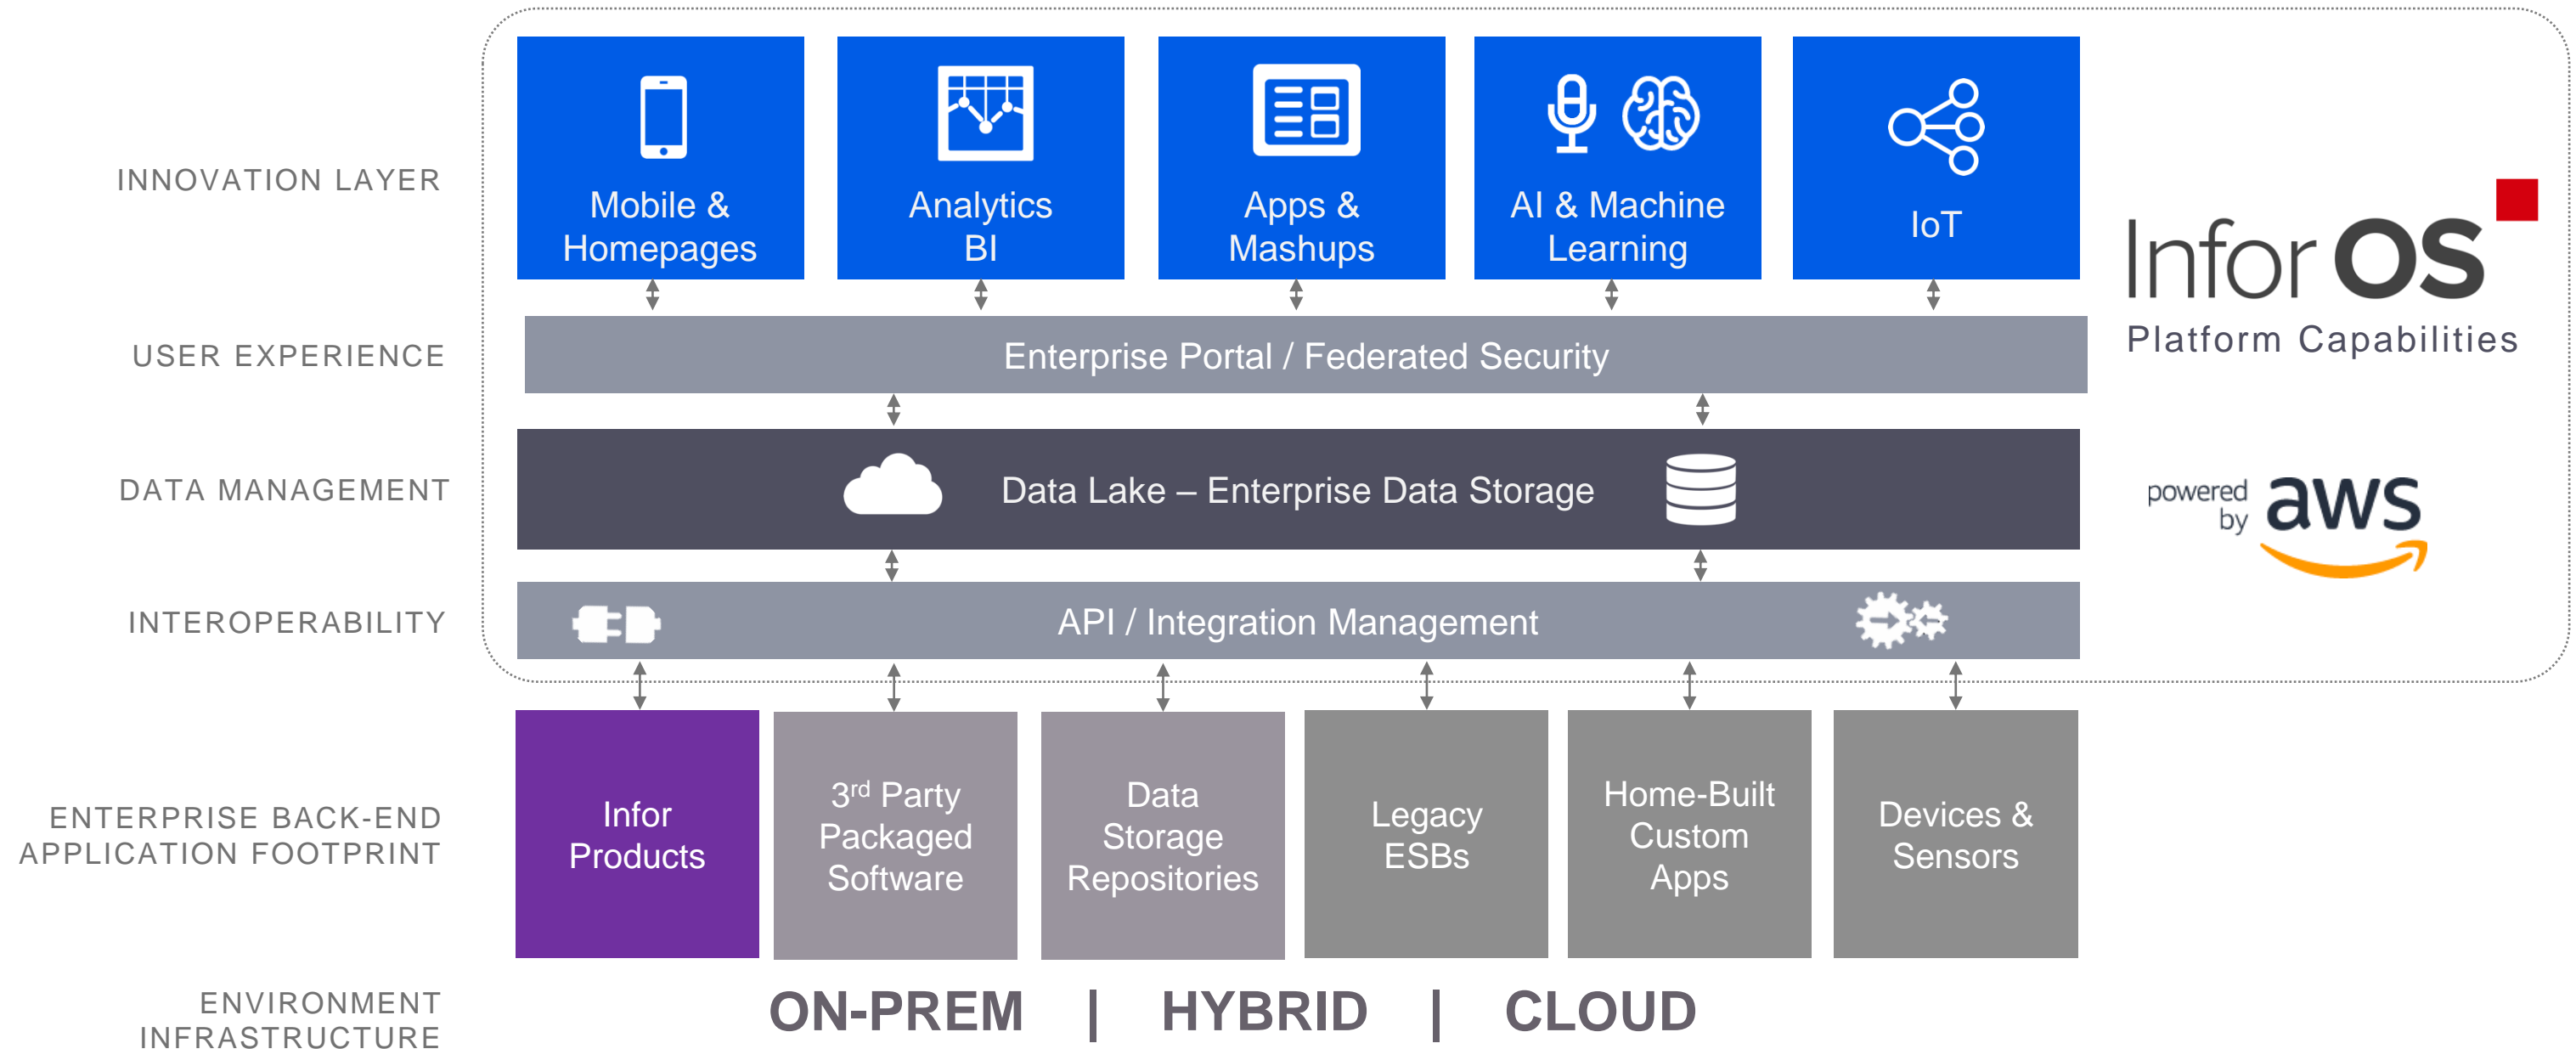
INNOVATION LAYER

Mobile & Homepages

Analytics BI

Apps & Mashups

AI & Machine Learning

IoT

Infor OS

Platform Capabilities

USER EXPERIENCE

Enterprise Portal / Federated Security

DATA MANAGEMENT

Data Lake – Enterprise Data Storage

powered by aws

INTEROPERABILITY

API / Integration Management

ENTERPRISE BACK-END APPLICATION FOOTPRINT

Infor Products

3$^{rd}$ Party Packaged Software

Data Storage Repositories

Legacy ESBs

Home-Built Custom Apps

Devices & Sensors

ENVIRONMENT INFRASTRUCTURE

ON-PREM | HYBRID | CLOUD